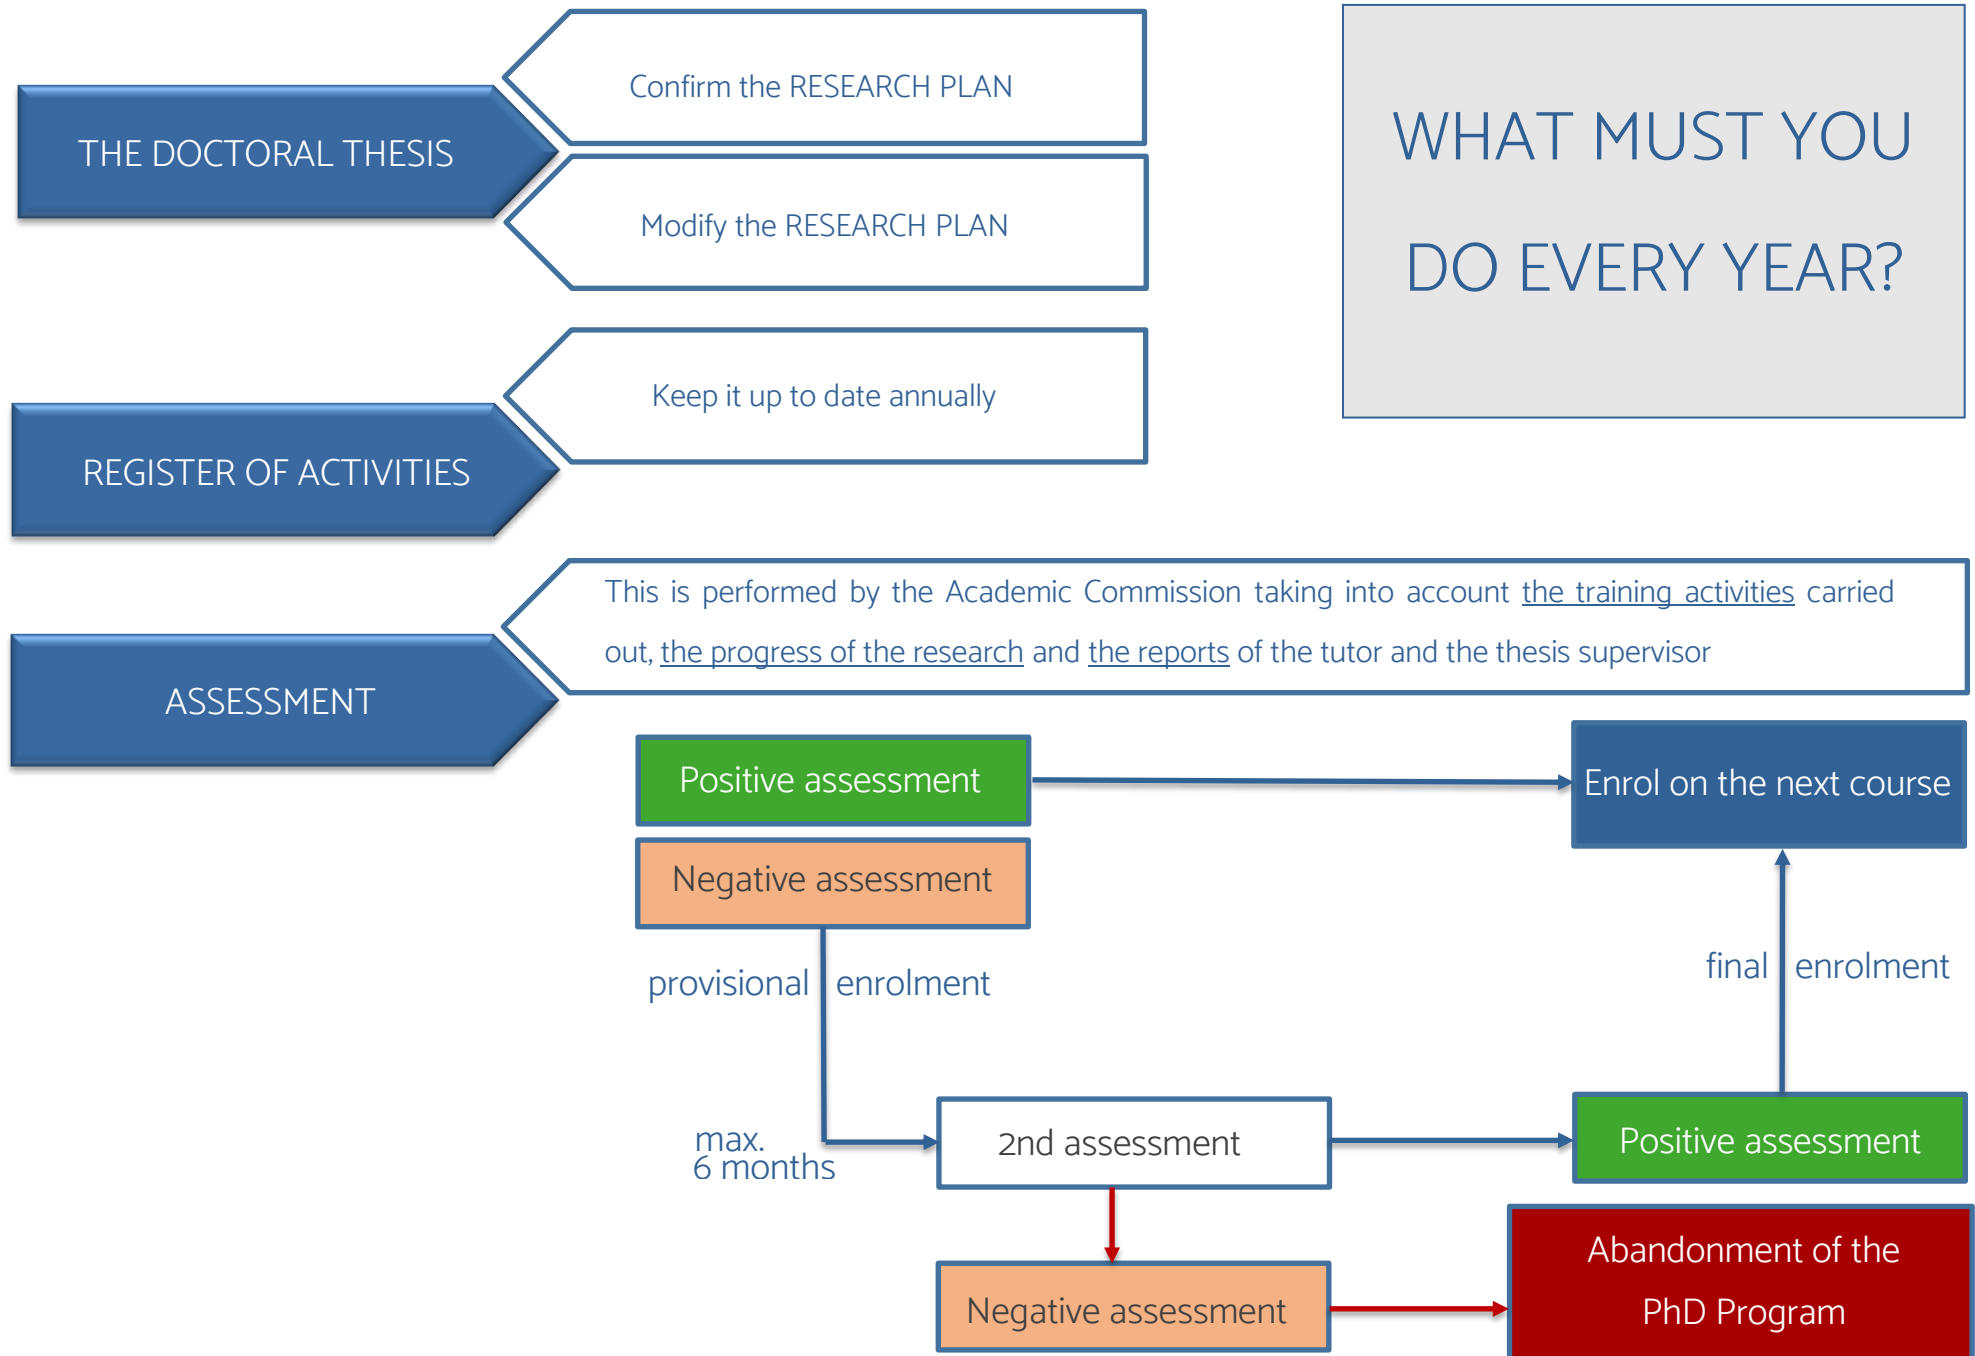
WHAT MUST YOU DO EVERY YEAR?

THE DOCTORAL THESIS

Confirm the RESEARCH PLAN

Modify the RESEARCH PLAN

REGISTER OF ACTIVITIES

Keep it up to date annually

ASSESSMENT

This is performed by the Academic Commission taking into account the training activities carried out, the progress of the research and the reports of the tutor and the thesis supervisor

Positive assessment

Enrol on the next course

Negative assessment

provisional enrolment

final enrolment

max. 6 months

2nd assessment

Positive assessment

Negative assessment

Abandonment of the PhD Program